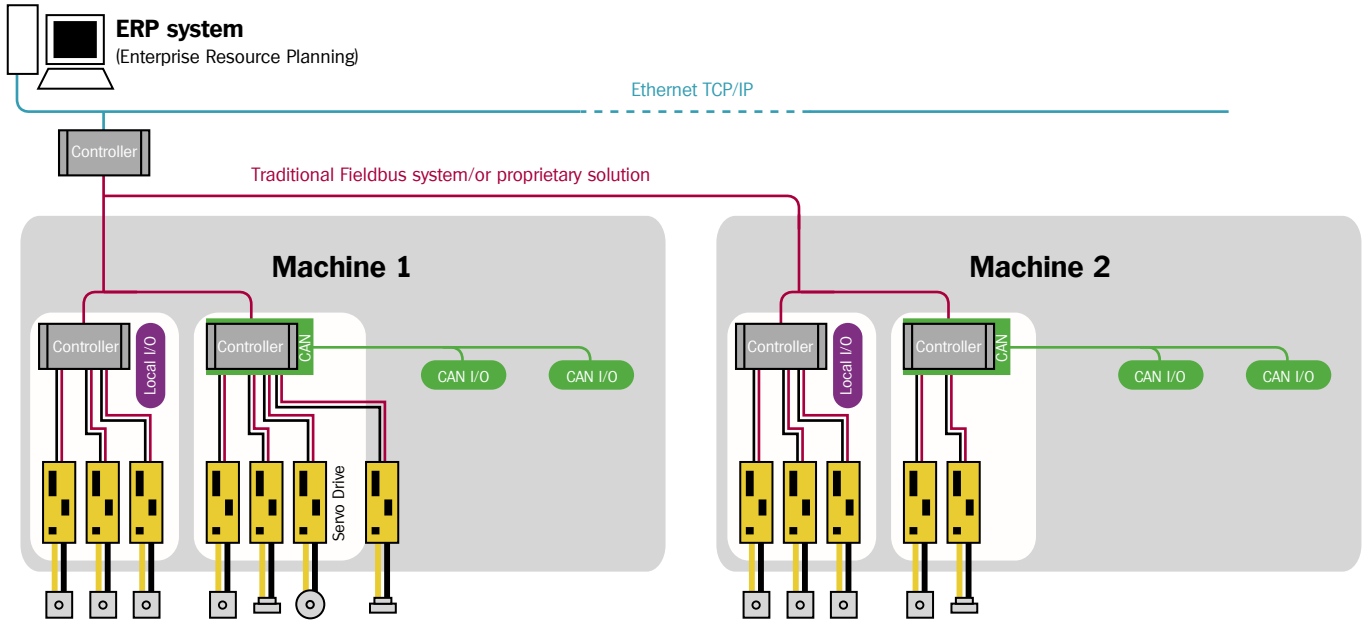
ERP system
(Enterprise Resource Planning)

Ethernet TCP/IP

Controller

Traditional Fieldbus system/or proprietary solution

Machine 1

Controller

Local I/O

Controller

CAN

CAN I/O

CAN I/O

Servo Drive

Machine 2

Controller

Local I/O

Controller

CAN

CAN I/O

CAN I/O